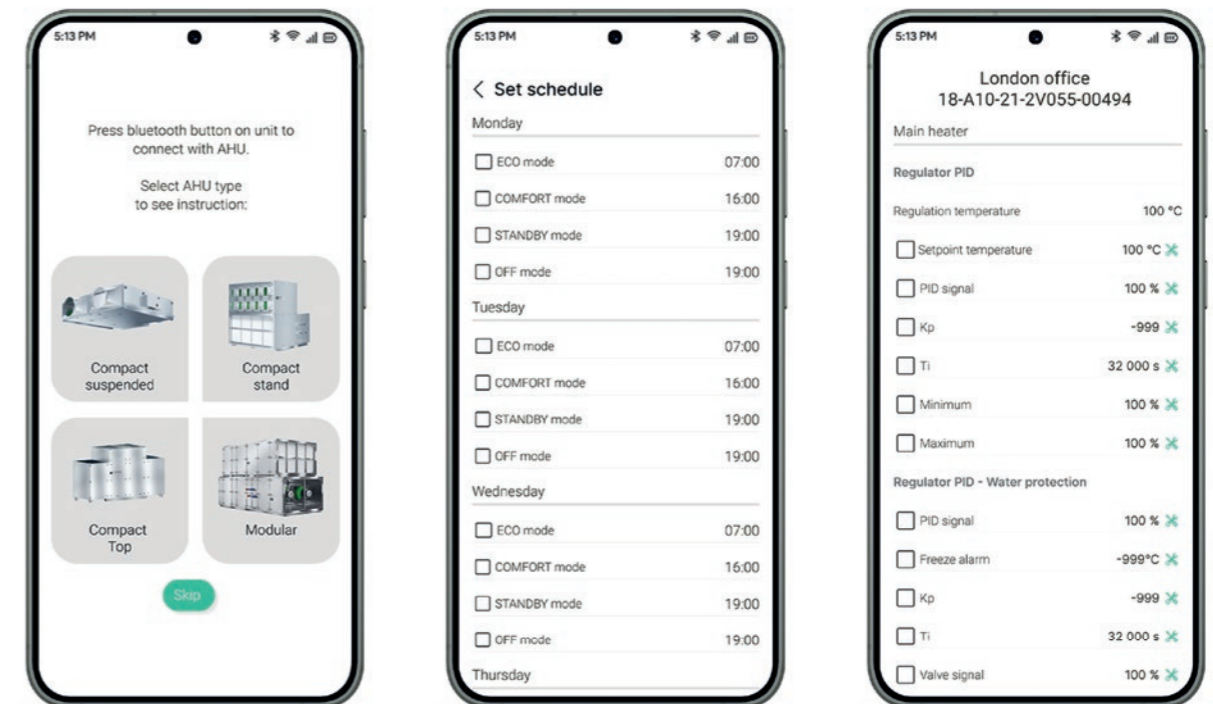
5:13 PM

Press bluetooth button on unit to connect with AHU.

Select AHU type to see instruction:

Compact suspended

Compact stand

Compact Top

Modular

Skip

5:13 PM

< Set schedule

Monday

ECO mode 07:00

COMFORT mode 16:00

STANDBY mode 19:00

OFF mode 19:00

Tuesday

ECO mode 07:00

COMFORT mode 16:00

STANDBY mode 19:00

OFF mode 19:00

Wednesday

ECO mode 07:00

COMFORT mode 16:00

STANDBY mode 19:00

OFF mode 19:00

Thursday

5:13 PM

London office
18-A10-21-2V055-00494

Main heater

Regulator PID

Regulation temperature 100 °C

Setpoint temperature 100 °C

PID signal 100 %

Kp -999

Ti 32 000 s

Minimum 100 %

Maximum 100 %

Regulator PID - Water protection

PID signal 100 %

Freeze alarm -999°C

Kp -999

Ti 32 000 s

Valve signal 100 %